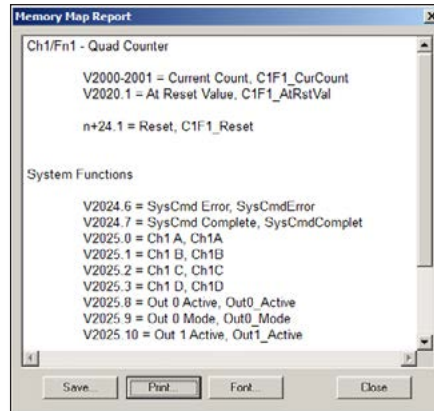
Memory Map Report

Ch1/Fn1 - Quad Counter

V2000-2001 = Current Count, C1F1_CurCount
V2020.1 = At Reset Value, C1F1_AtRstVal

n+24.1 = Reset, C1F1_Reset

System Functions

V2024.6 = SysCmd Error, SysCmdError
V2024.7 = SysCmd Complete, SysCmdComplet
V2025.0 = Ch1 A, Ch1A
V2025.1 = Ch1 B, Ch1B
V2025.2 = Ch1 C, Ch1C
V2025.3 = Ch1 D, Ch1D
V2025.8 = Out 0 Active, Out0_Active
V2025.9 = Out 0 Mode, Out0_Mode
V2025.10 = Out 1 Active, Out1_Active

Save... Print... Font... Close